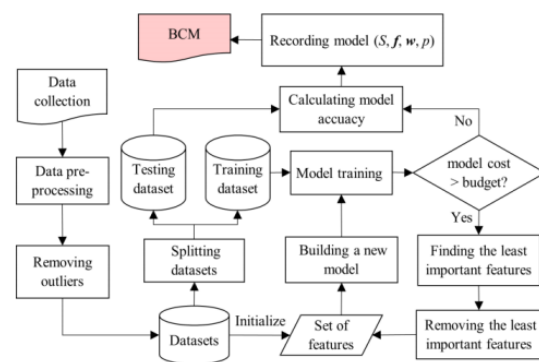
BCM

Recording model ($S$, $\boldsymbol{f}$, $\boldsymbol{w}$, $p$)

Data collection

Calculating model accuacy

No

Data pre-processing

Testing dataset

Training dataset

Model training

model cost > budget?

Yes

Removing outliers

Splitting datasets

Building a new model

Finding the least important features

Datasets

Initialize

Set of features

Removing the least important features